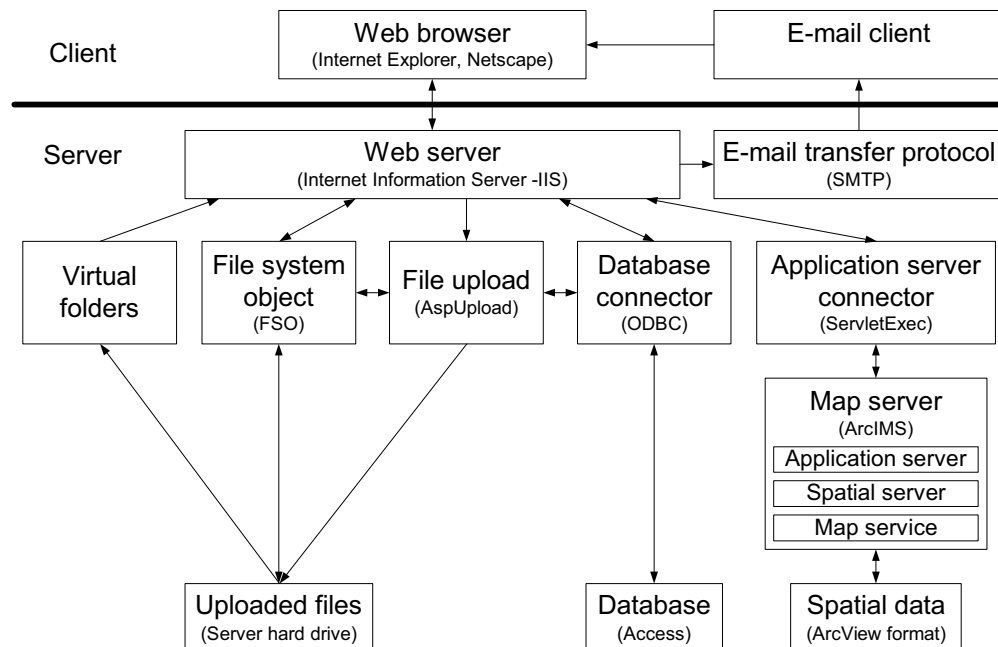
Client

Web browser
(Internet Explorer, Netscape)

E-mail client

Server

Web server
(Internet Information Server -IIS)

E-mail transfer protocol
(SMTP)

Virtual folders

File system object
(FSO)

File upload
(AspUpload)

Database connector
(ODBC)

Application server connector
(ServletExec)

Map server
(ArcIMS)

Application server

Spatial server

Map service

Uploaded files
(Server hard drive)

Database
(Access)

Spatial data
(ArcView format)